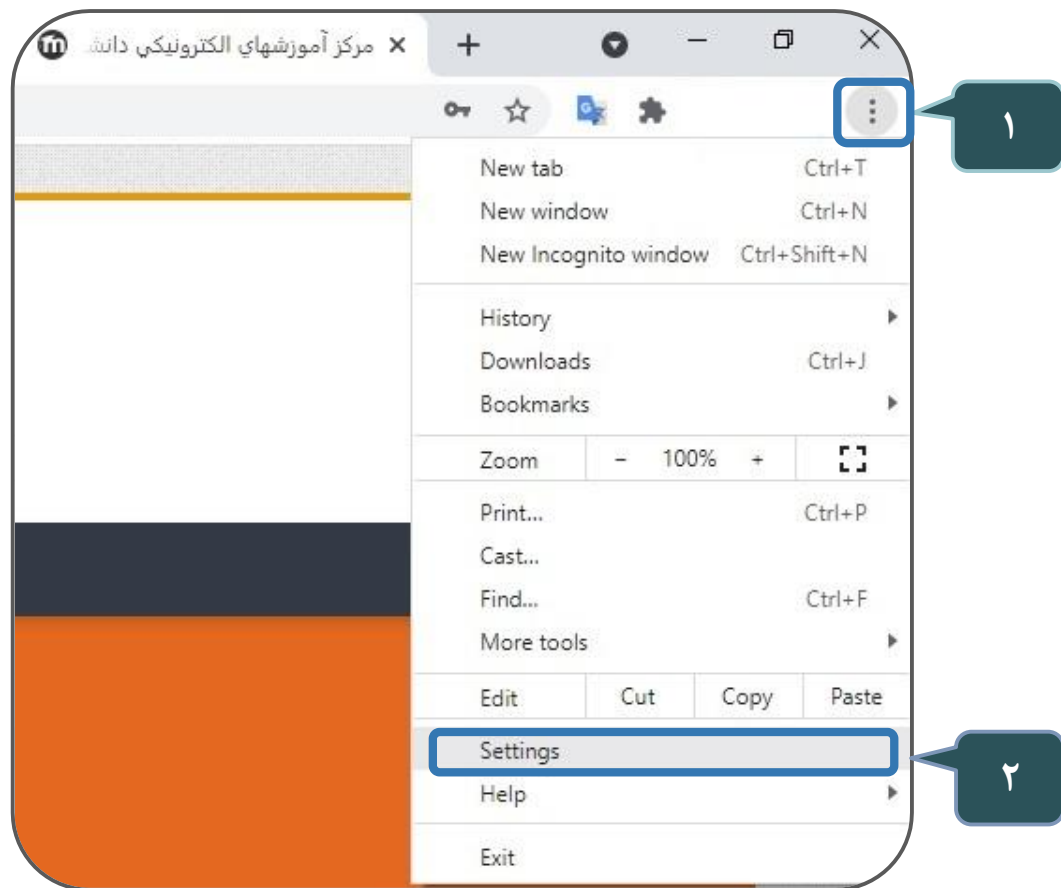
مرکز آموزشهاي الکترونيکي دانش

۱

New tab Ctrl+T
New window Ctrl+N
New Incognito window Ctrl+Shift+N

History
Downloads Ctrl+J
Bookmarks

Zoom − 100% +

Print... Ctrl+P
Cast...
Find... Ctrl+F
More tools

Edit Cut Copy Paste

Settings
Help

Exit

۲